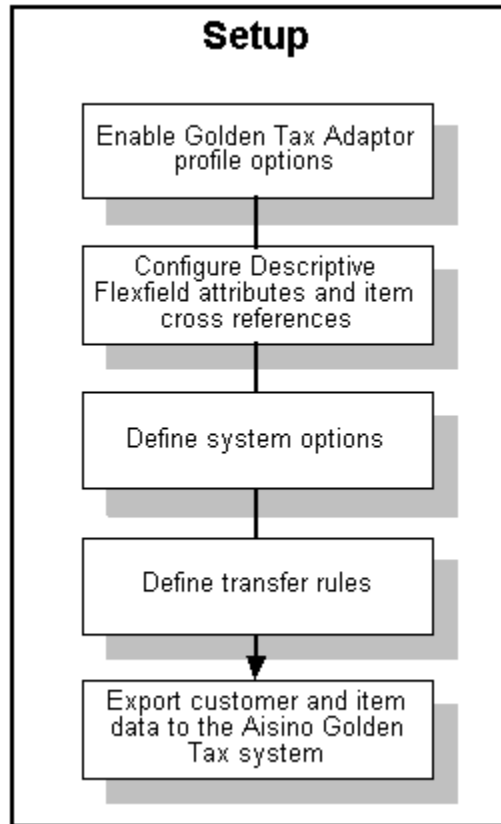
Setup

Enable Golden Tax Adaptor profile options

Configure Descriptive Flexfield attributes and item cross references

Define system options

Define transfer rules

Export customer and item data to the Aisino Golden Tax system